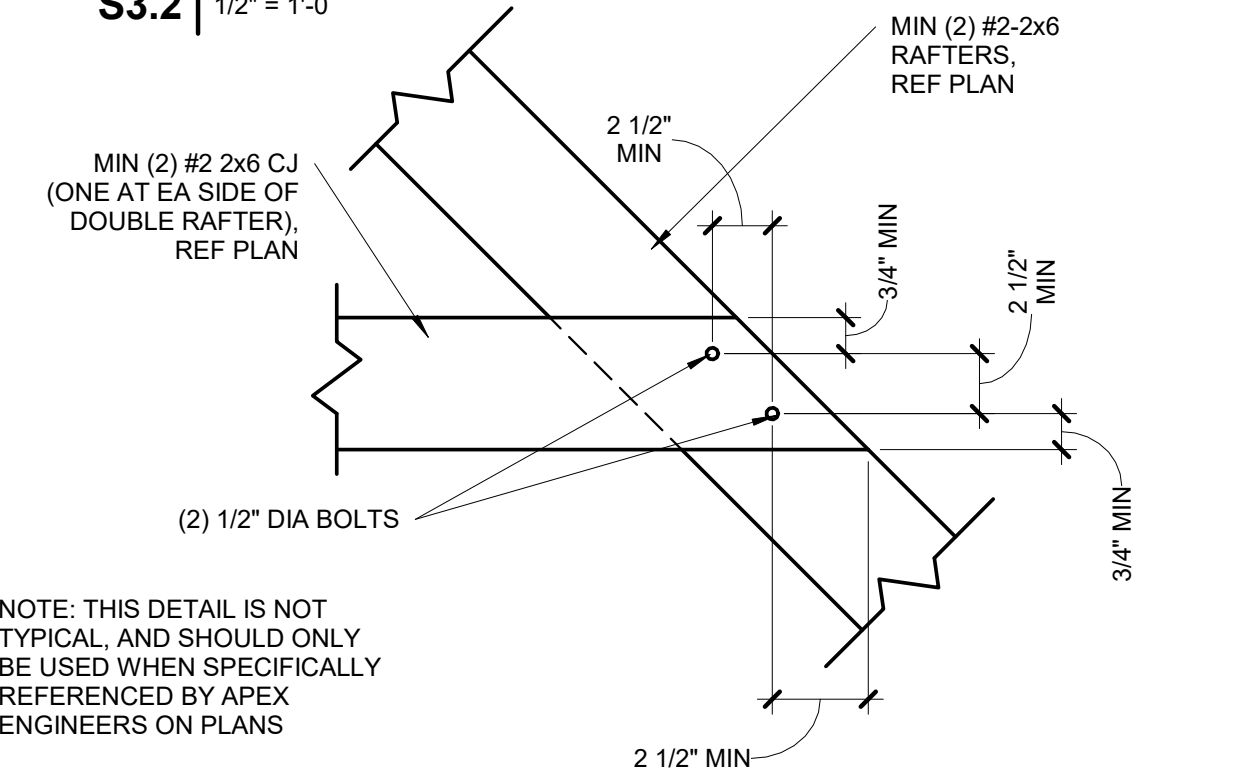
S3.2 | 1/2" = 1'-0

MIN (2) #2-2x6 RAFTERS, REF PLAN

2 1/2" MIN

MIN (2) #2 2x6 CJ (ONE AT EA SIDE OF DOUBLE RAFTER), REF PLAN

3/4" MIN

2 1/2" MIN

(2) 1/2" DIA BOLTS

3/4" MIN

NOTE: THIS DETAIL IS NOT TYPICAL, AND SHOULD ONLY BE USED WHEN SPECIFICALLY REFERENCED BY APEX ENGINEERS ON PLANS

2 1/2" MIN